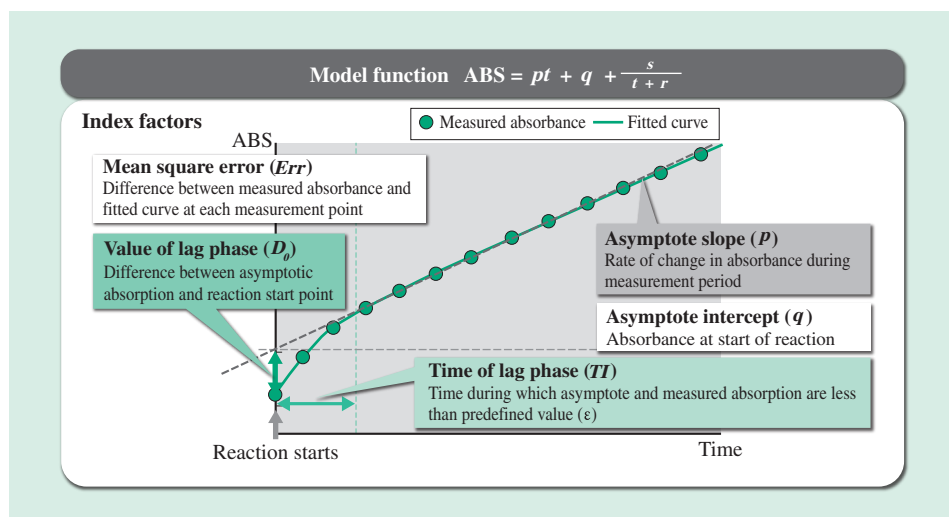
Model function ABS = $pt + q + \frac{s}{t+r}$

Index factors

ABS

Measured absorbance

Fitted curve

Mean square error (*Err*)
Difference between measured absorbance and fitted curve at each measurement point

Value of lag phase ($D_0$)
Difference between asymptotic absorption and reaction start point

Asymptote slope (*P*)
Rate of change in absorbance during measurement period

Asymptote intercept (*q*)
Absorbance at start of reaction

Time of lag phase (*TI*)
Time during which asymptote and measured absorption are less than predefined value (ε)

Reaction starts

Time